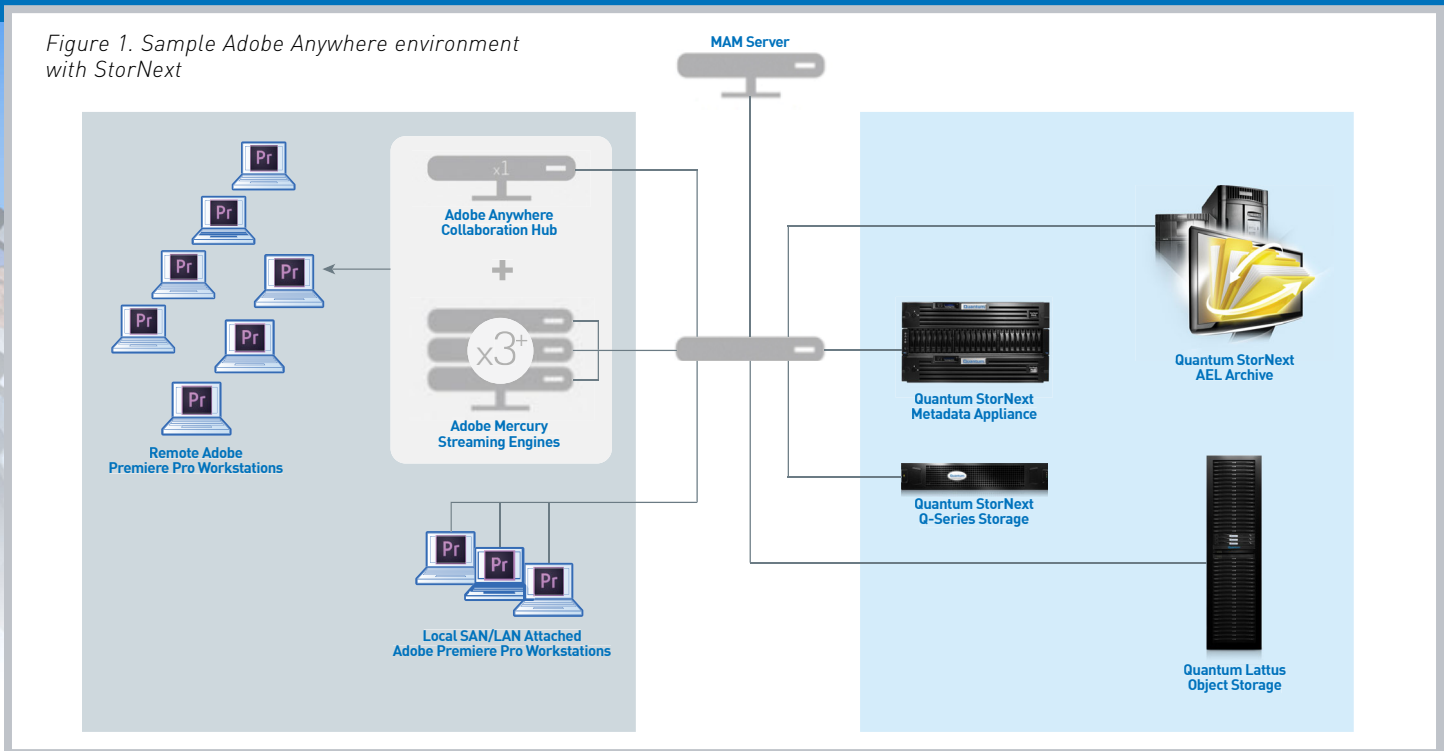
Figure 1. Sample Adobe Anywhere environment with StorNext

MAM Server

Pr

Pr

Pr

Pr

Pr

Pr

Pr

Remote Adobe Premiere Pro Workstations

x1

Adobe Anywhere Collaboration Hub

+

x3+

Adobe Mercury Streaming Engines

Pr

Pr

Pr

Local SAN/LAN Attached Adobe Premiere Pro Workstations

Quantum StorNext AEL Archive

Quantum StorNext Metadata Appliance

Quantum StorNext Q-Series Storage

Quantum Lattus Object Storage